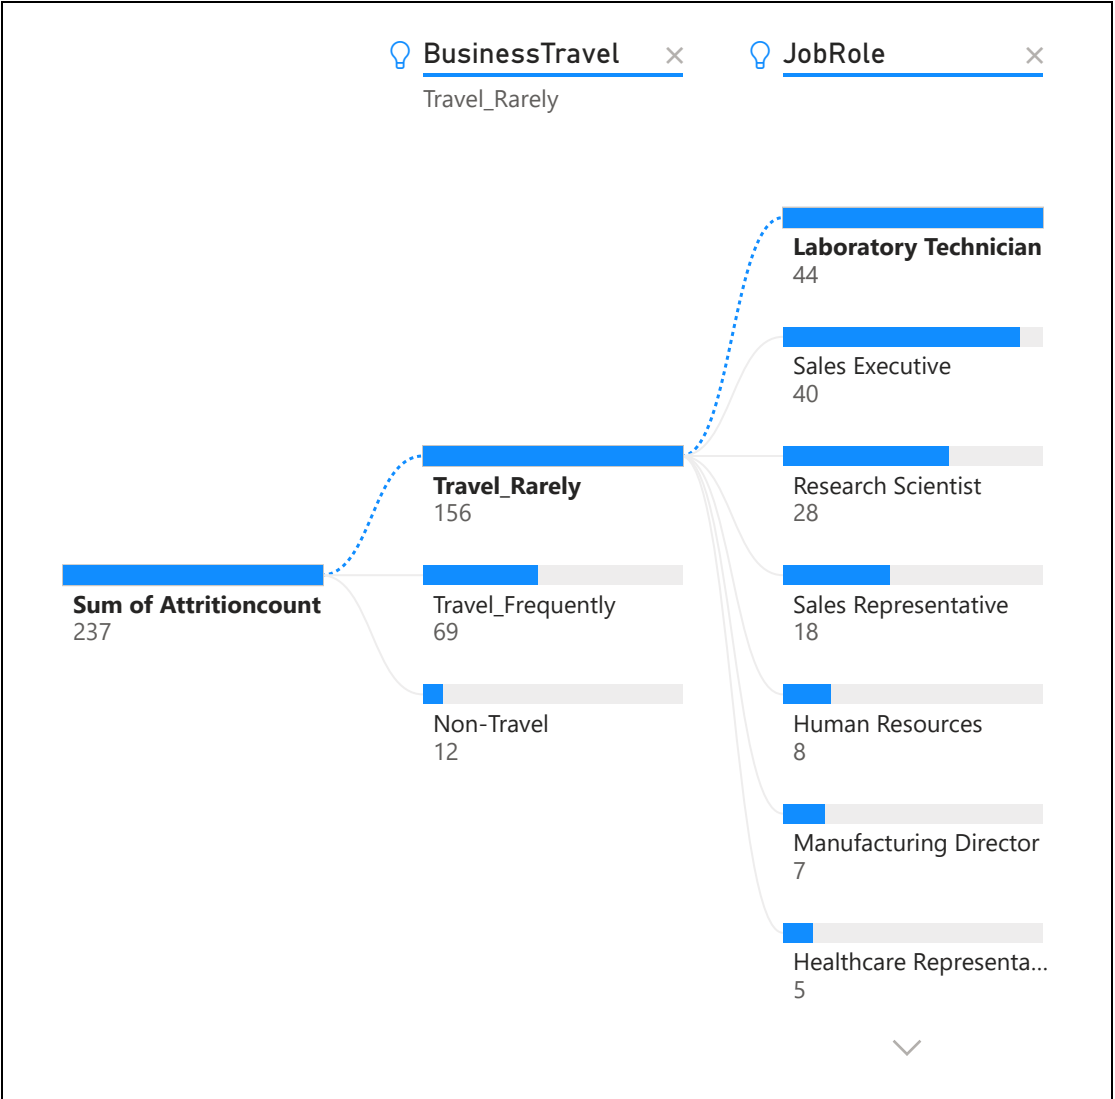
BusinessTravel ×
Travel_Rarely

JobRole ×

Sum of Attritioncount
237

Travel_Rarely
156

Travel_Frequently
69

Non-Travel
12

Laboratory Technician
44

Sales Executive
40

Research Scientist
28

Sales Representative
18

Human Resources
8

Manufacturing Director
7

Healthcare Representa...
5